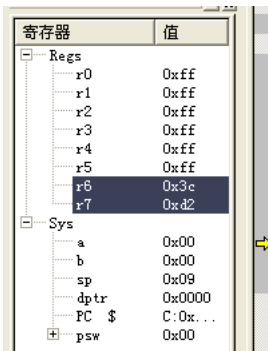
| 寄存器 | 值 |
|---|---|
| Regs | |
| r0 | 0xff |
| r1 | 0xff |
| r2 | 0xff |
| r3 | 0xff |
| r4 | 0xff |
| r5 | 0xff |
| r6 | 0x3c |
| r7 | 0xd2 |
| Sys | |
| a | 0x00 |
| b | 0x00 |
| sp | 0x09 |
| dptr | 0x0000 |
| PC $ | C:0x... |
| psw | 0x00 |